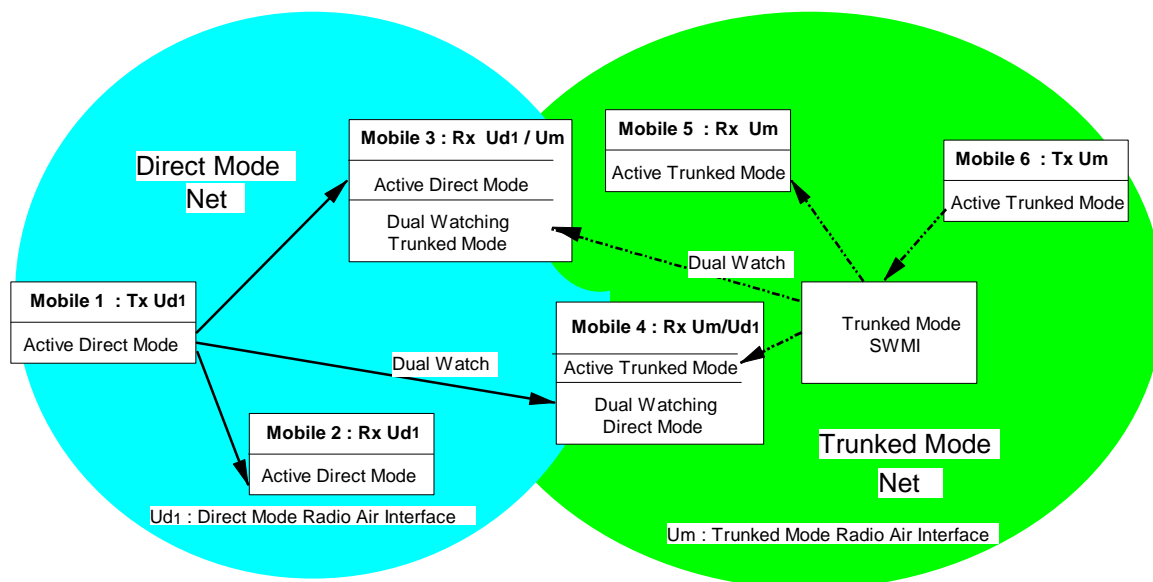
Direct Mode Net

Mobile 3 : Rx Ud1 / Um

Active Direct Mode

Dual Watching Trunked Mode

Mobile 5 : Rx Um

Active Trunked Mode

Mobile 6 : Tx Um

Active Trunked Mode

Dual Watch

Mobile 1 : Tx Ud1

Active Direct Mode

Mobile 4 : Rx Um/Ud1

Active Trunked Mode

Dual Watching Direct Mode

Trunked Mode SWMI

Dual Watch

Mobile 2 : Rx Ud1

Active Direct Mode

Trunked Mode Net

Ud1 : Direct Mode Radio Air Interface

Um : Trunked Mode Radio Air Interface